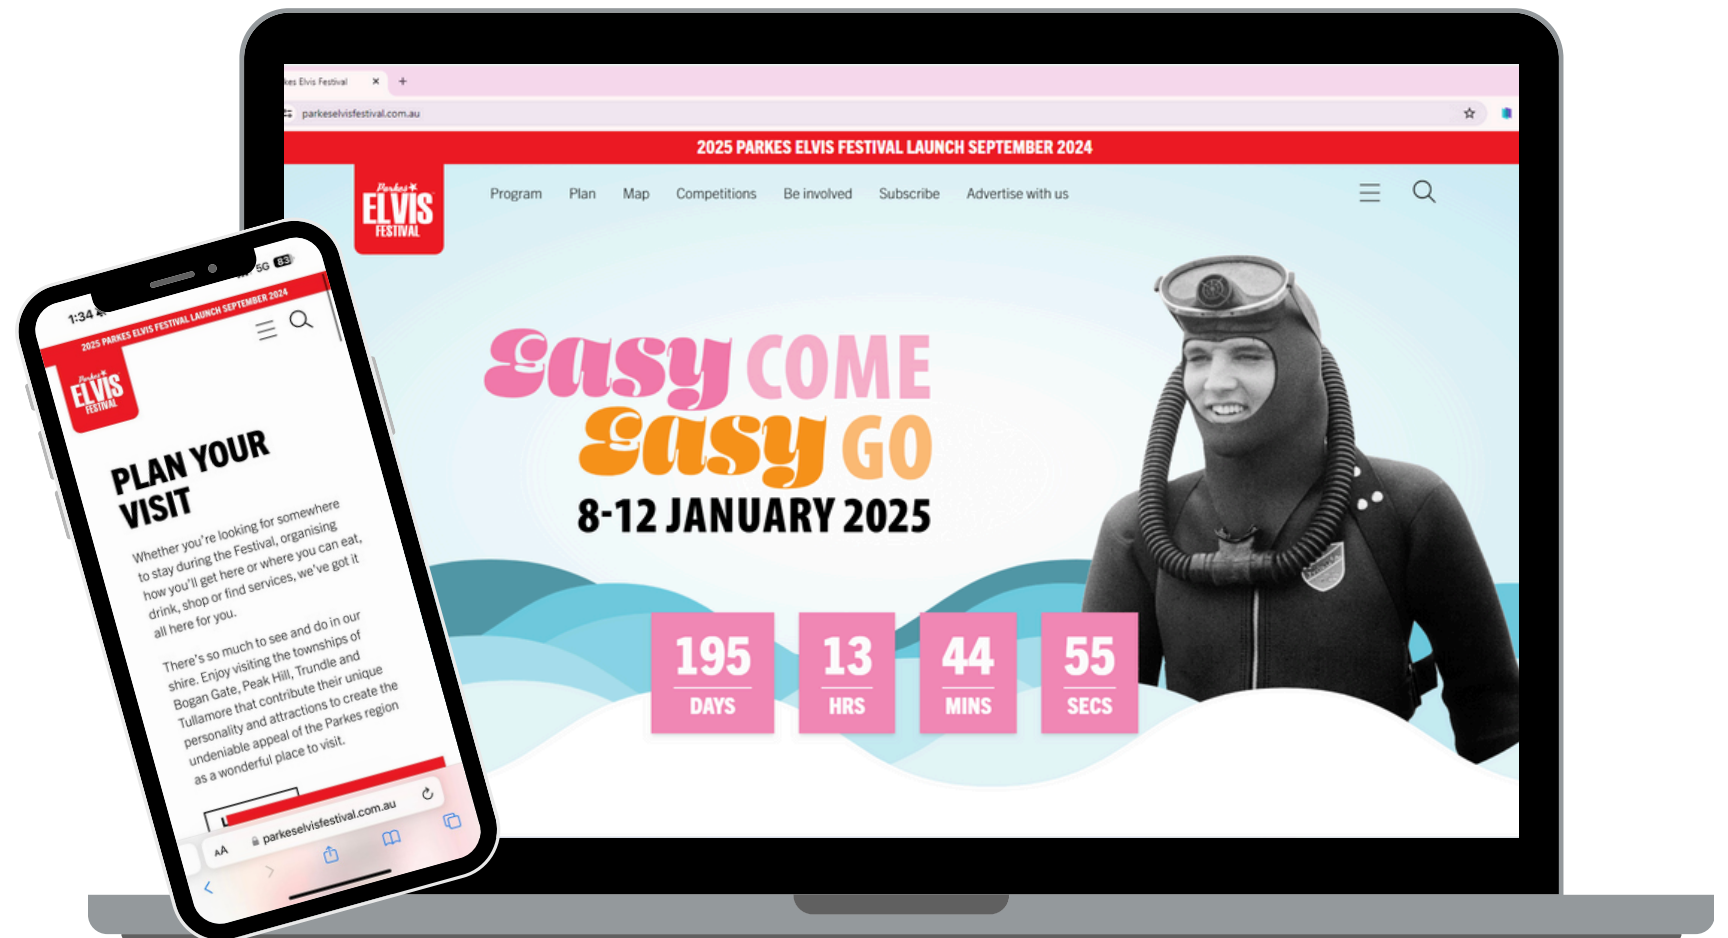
kes Elvis Festival
parkeselvisfestival.com.au

2025 PARKES ELVIS FESTIVAL LAUNCH SEPTEMBER 2024

Parkes ELVIS FESTIVAL

Program Plan Map Competitions Be involved Subscribe Advertise with us

Easy COME Easy GO
8-12 JANUARY 2025

195 DAYS
13 HRS
44 MINS
55 SECS

1:34 5G 83
2025 PARKES ELVIS FESTIVAL LAUNCH SEPTEMBER 2024

Parkes ELVIS FESTIVAL

PLAN YOUR VISIT

Whether you're looking for somewhere to stay during the Festival, organising how you'll get here or where you can eat, drink, shop or find services, we've got it all here for you.

There's so much to see and do in our shire. Enjoy visiting the townships of Bogan Gate, Peak Hill, Trundle and Tullamore that contribute their unique personality and attractions to create the undeniable appeal of the Parkes region as a wonderful place to visit.

AA parkeselvisfestival.com.au